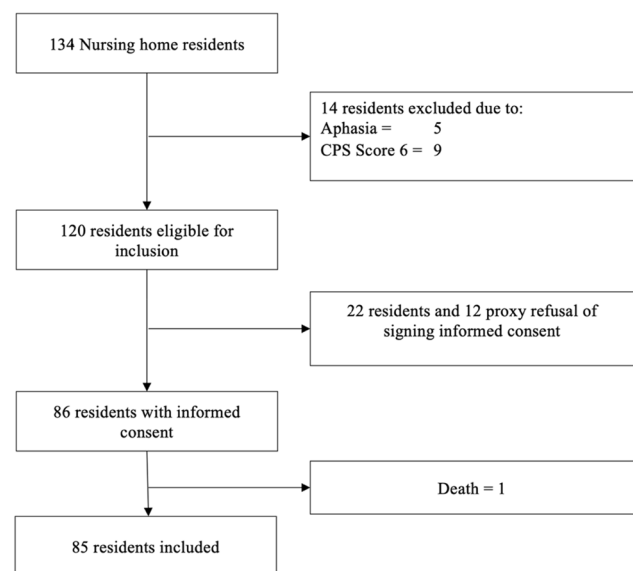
134 Nursing home residents

14 residents excluded due to:
Aphasia = 5
CPS Score 6 = 9

120 residents eligible for inclusion

22 residents and 12 proxy refusal of signing informed consent

86 residents with informed consent

Death = 1

85 residents included